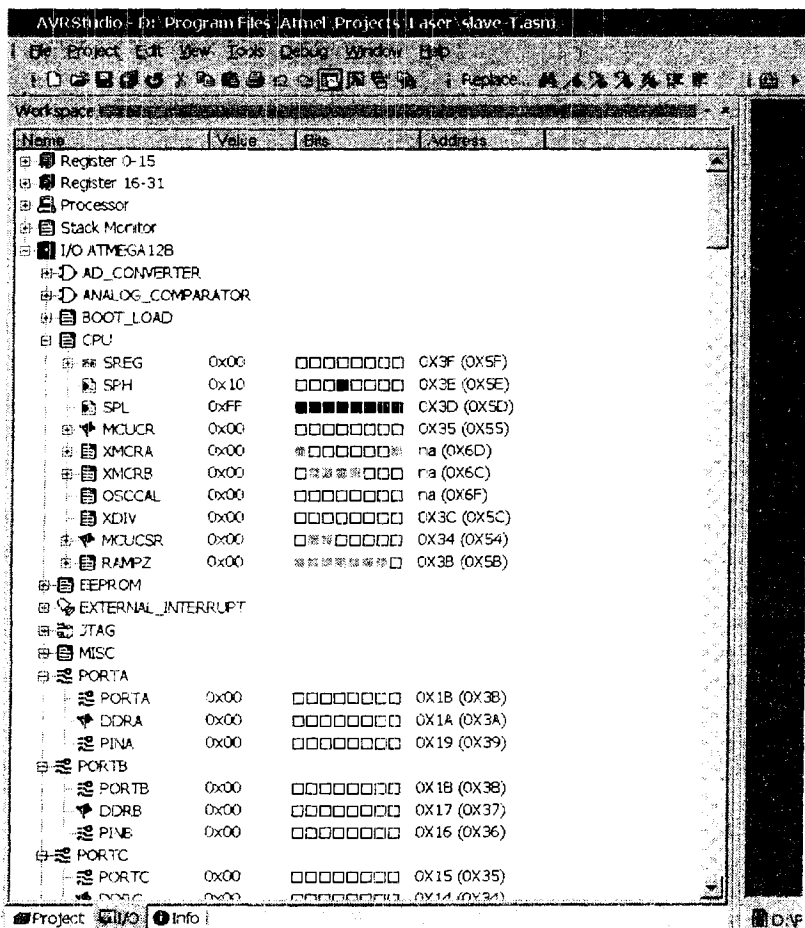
AVRStudio - D:\Program Files\Atmel\Projects\Laser\slave-T.asm

File Project Edit View Tools Debug Window Help

Replace...

Workspace

| Name | Value | Bits | Address |
|---|---|---|---|
| Register 0-15 | | | |
| Register 16-31 | | | |
| Processor | | | |
| Stack Monitor | | | |
| I/O ATMEGA128 | | | |
| AD_CONVERTER | | | |
| ANALOG_COMPARATOR | | | |
| BOOT_LOAD | | | |
| CPU | | | |
| SREG | 0x00 | | 0X3F (0X5F) |
| SPH | 0x10 | | 0X3E (0X5E) |
| SPL | 0xFF | | 0X3D (0X5D) |
| MCUCR | 0x00 | | 0X35 (0X55) |
| XMCRA | 0x00 | | na (0X6D) |
| XMCRB | 0x00 | | na (0X6C) |
| OSCCAL | 0x00 | | na (0X6F) |
| XDIV | 0x00 | | 0X3C (0X5C) |
| MCUCSR | 0x00 | | 0X34 (0X54) |
| RAMPZ | 0x00 | | 0X3B (0X5B) |
| EEPROM | | | |
| EXTERNAL_INTERRUPT | | | |
| JTAG | | | |
| MISC | | | |
| PORTA | | | |
| PORTA | 0x00 | | 0X1B (0X3B) |
| DDRA | 0x00 | | 0X1A (0X3A) |
| PINA | 0x00 | | 0X19 (0X39) |
| PORTB | | | |
| PORTB | 0x00 | | 0X18 (0X38) |
| DDRB | 0x00 | | 0X17 (0X37) |
| PINB | 0x00 | | 0X16 (0X36) |
| PORTC | | | |
| PORTC | 0x00 | | 0X15 (0X35) |
| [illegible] | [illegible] | | 0X14 (0X34) |

Project I/O Info